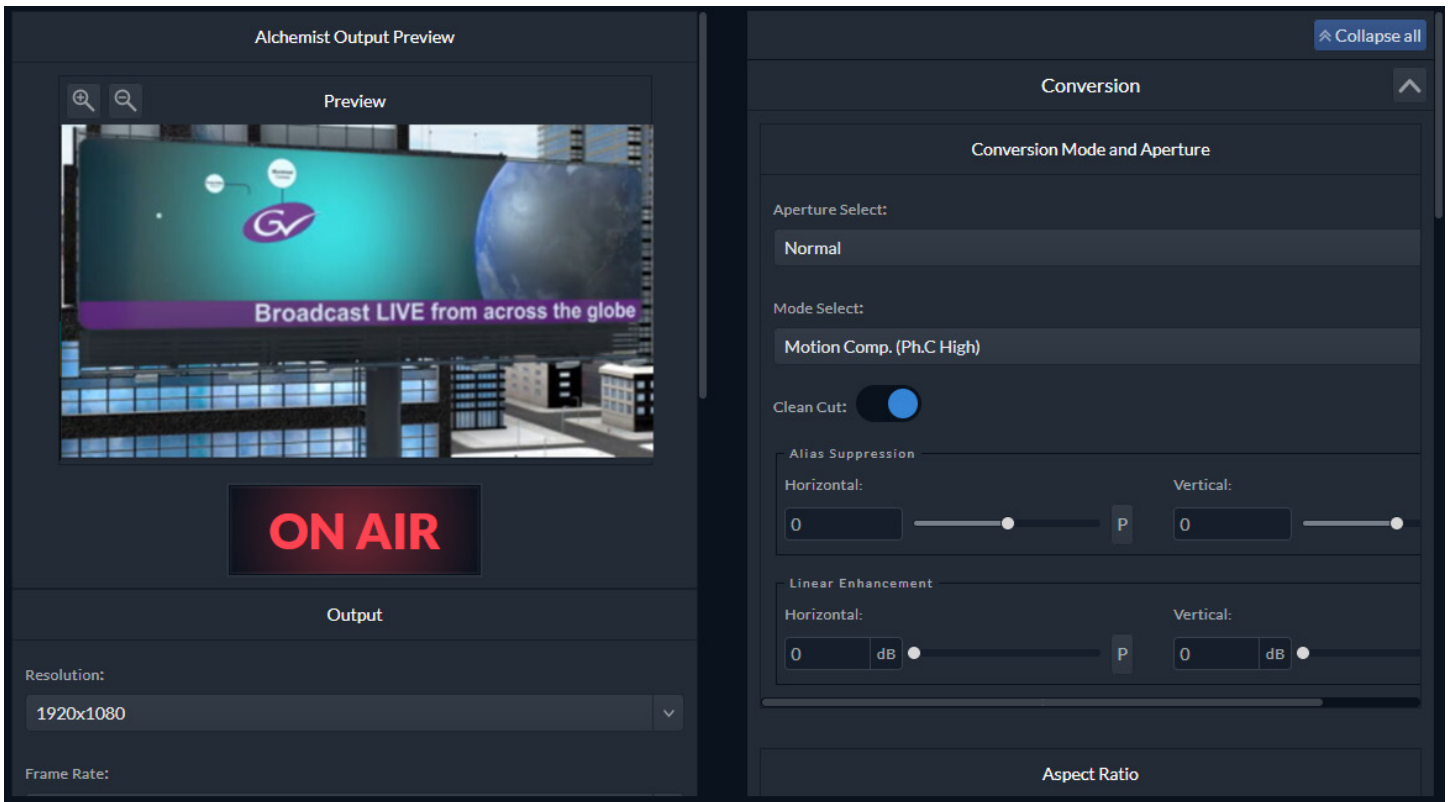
Alchemist Output Preview

Preview

Broadcast LIVE from across the globe

ON AIR

Output

Resolution:

1920x1080

Frame Rate:

Collapse all

Conversion

Conversion Mode and Aperture

Aperture Select:

Normal

Mode Select:

Motion Comp. (Ph.C High)

Clean Cut:

Alias Suppression

Horizontal:

0

P

Vertical:

0

Linear Enhancement

Horizontal:

0 dB

P

Vertical:

0 dB

Aspect Ratio